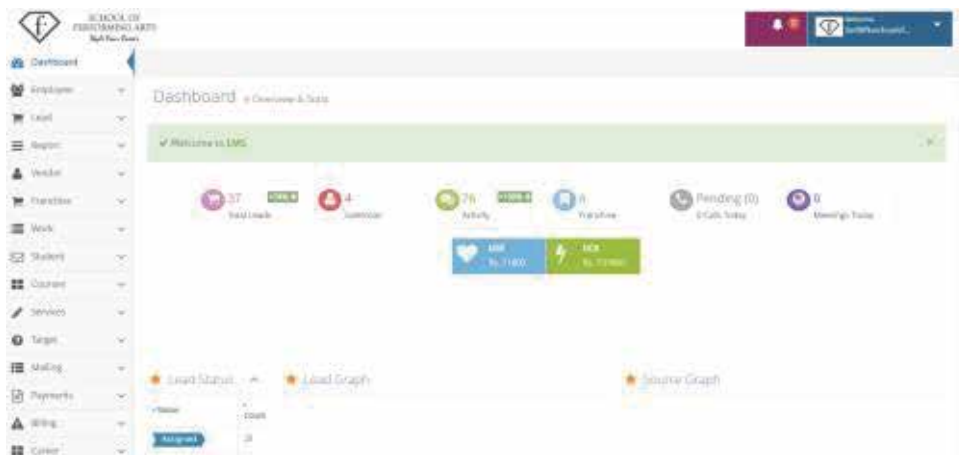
SCHOOL OF PERFORMING ARTS

Welcome

Dashboard

Employee

Lead

Region

Vendor

Franchise

Work

Student

Courses

Services

Target

Mailing

Payments

Billing

Career

Dashboard Overview & Stats

✔ Welcome to EMS

×

37 Total Leads

4 Customer

76 Activity

6 Franchise

Pending (0) Calls Today

8 Meetings Today

Rs. 71800

Rs. 723800

Lead Status

Lead Graph

Source Graph

Status

Count

Assigned